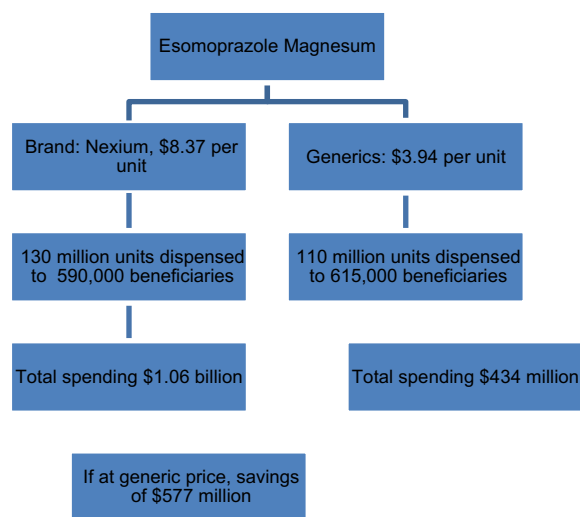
Esomoprazole Magnesum

Brand: Nexium, \$8.37 per unit

Generics: \$3.94 per unit

130 million units dispensed to 590,000 beneficiaries

110 million units dispensed to 615,000 beneficiaries

Total spending \$1.06 billion

Total spending \$434 million

If at generic price, savings of \$577 million